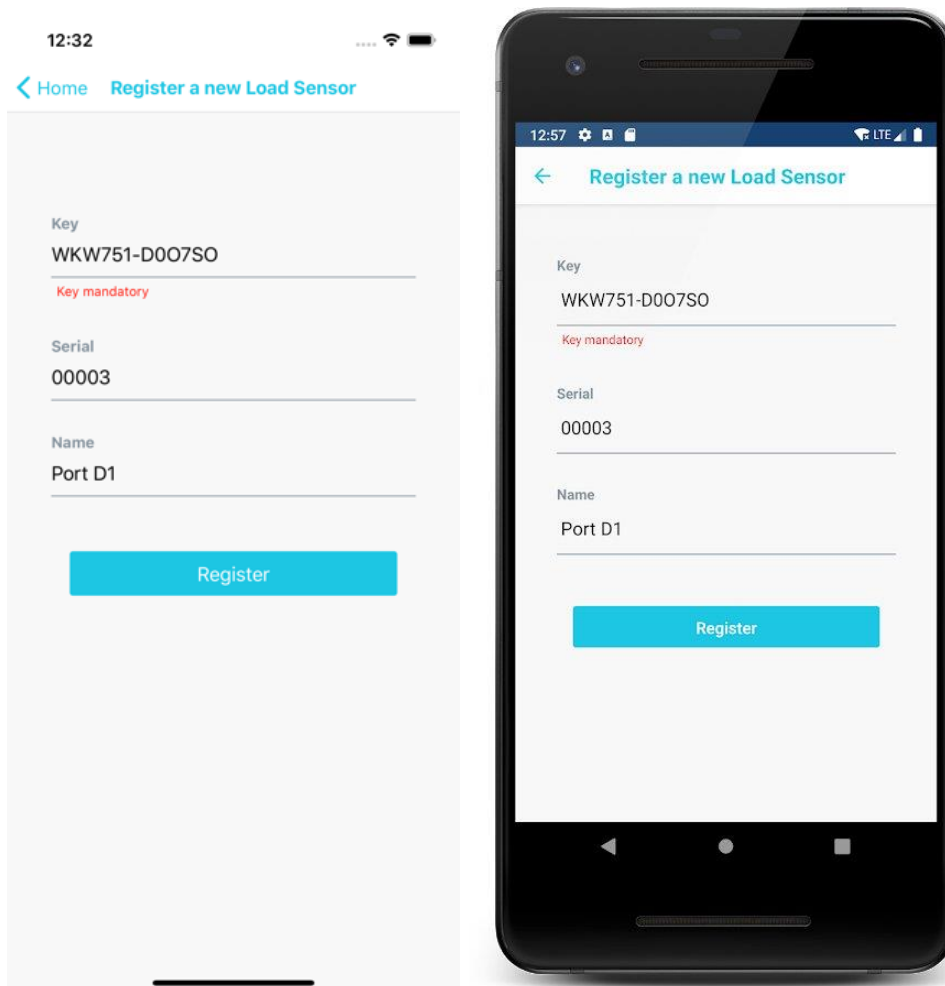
12:32

< Home Register a new Load Sensor

Key
WKW751-D0O7SO
Key mandatory

Serial
00003

Name
Port D1

Register

12:57

← Register a new Load Sensor

Key
WKW751-D0O7SO
Key mandatory

Serial
00003

Name
Port D1

Register